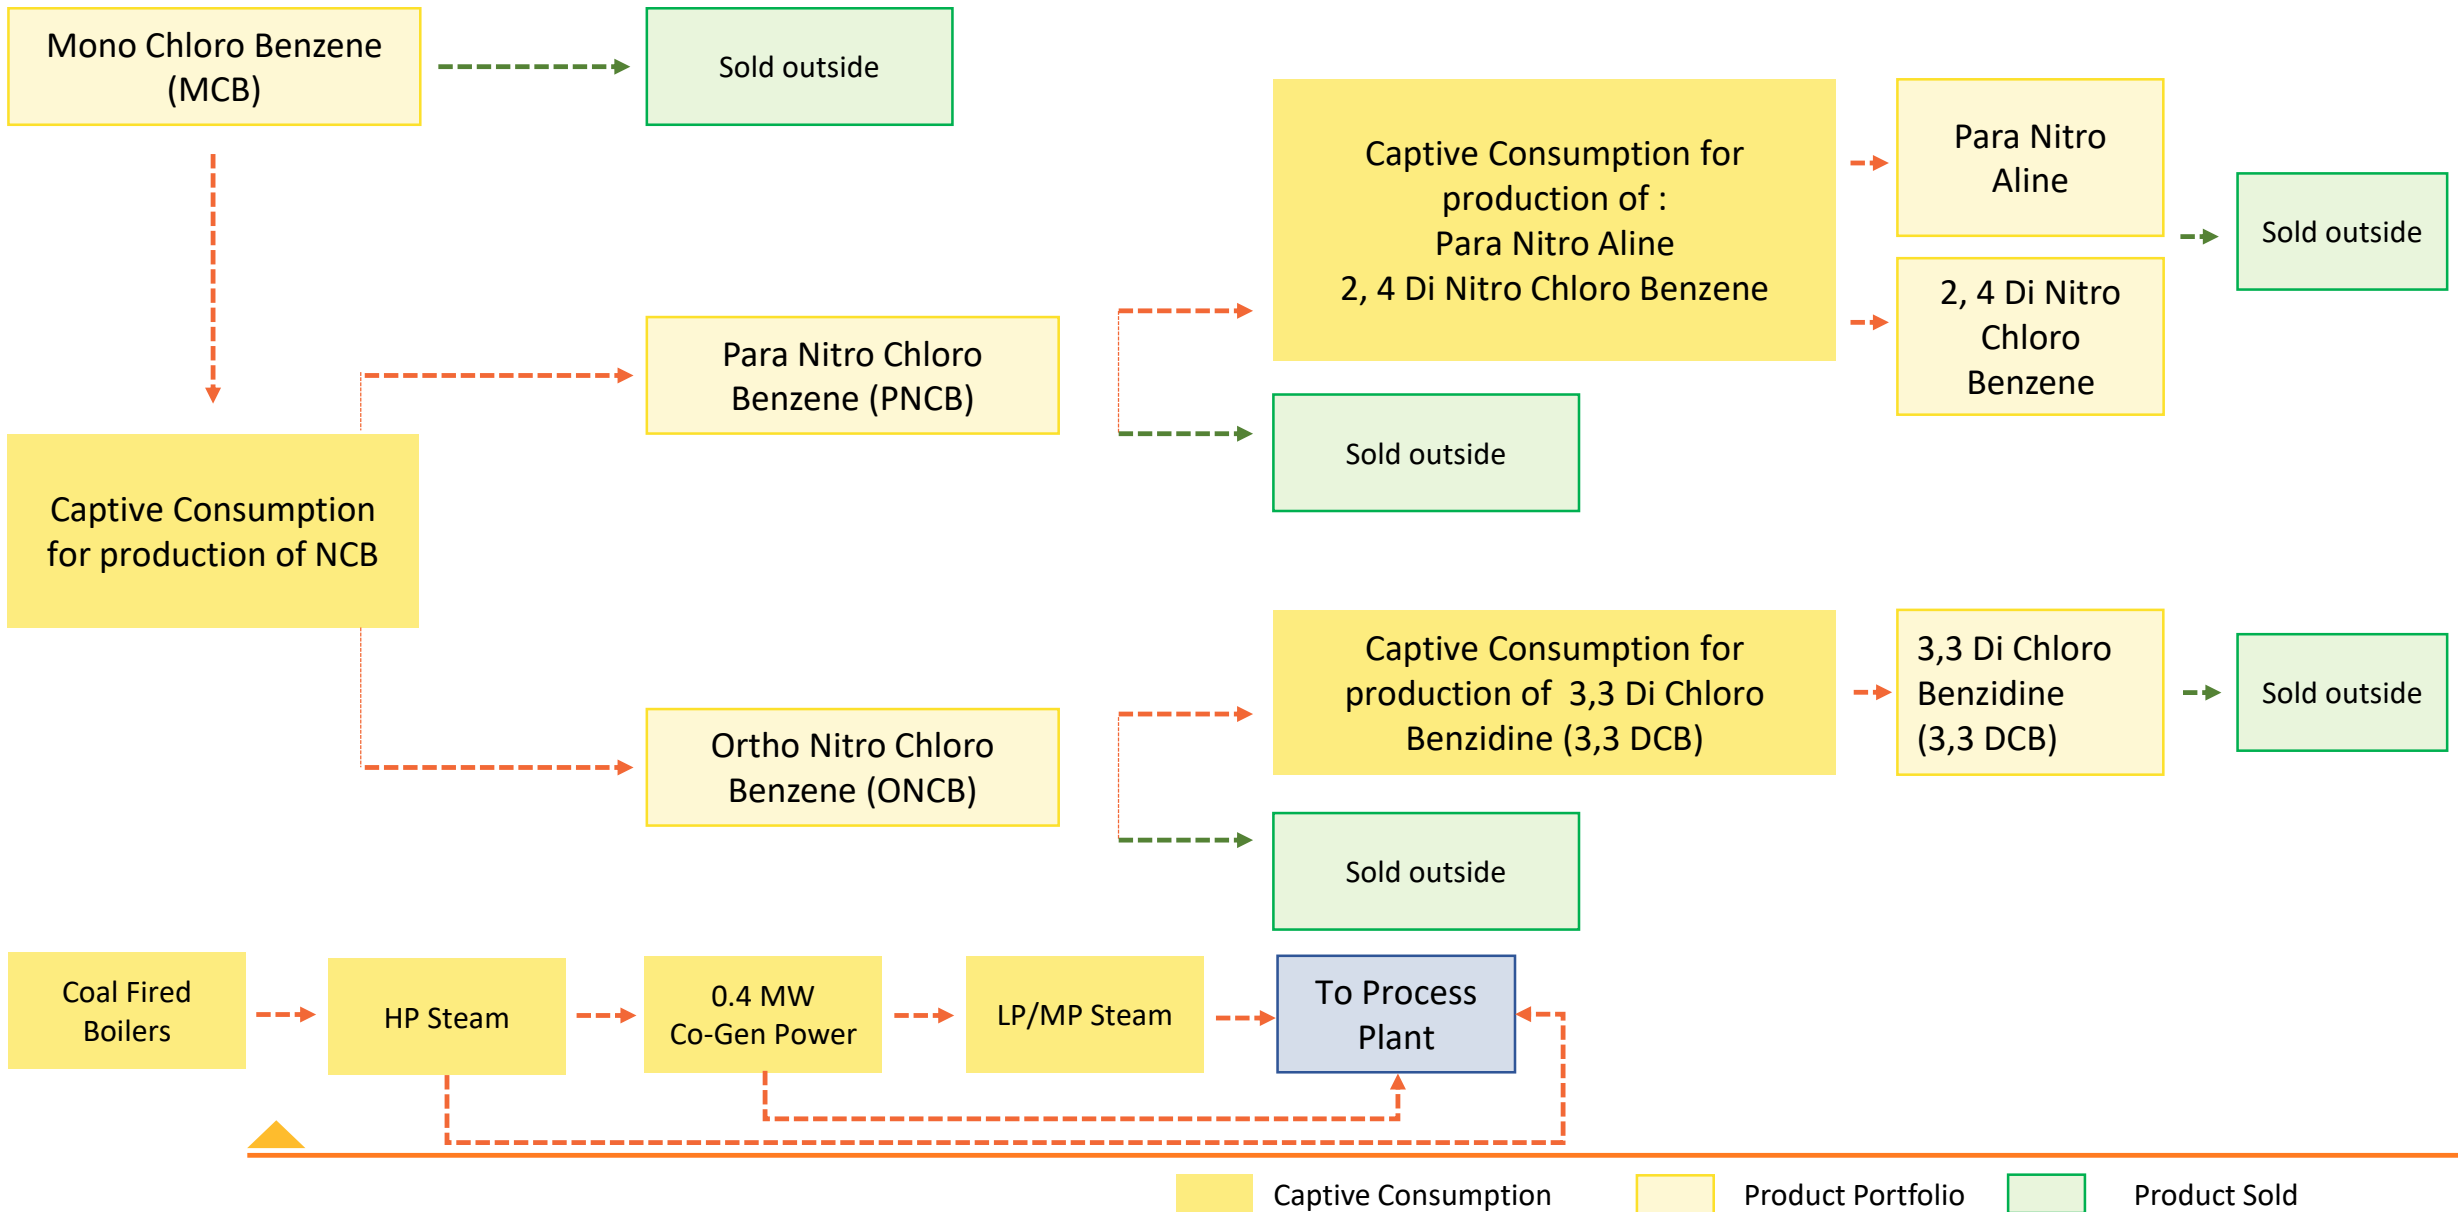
Mono Chloro Benzene (MCB)

Sold outside

Captive Consumption for production of : Para Nitro Aline 2, 4 Di Nitro Chloro Benzene

Para Nitro Aline

2, 4 Di Nitro Chloro Benzene

Sold outside

Para Nitro Chloro Benzene (PNCB)

Sold outside

Captive Consumption for production of NCB

Captive Consumption for production of 3,3 Di Chloro Benzidine (3,3 DCB)

3,3 Di Chloro Benzidine (3,3 DCB)

Sold outside

Ortho Nitro Chloro Benzene (ONCB)

Sold outside

Coal Fired Boilers

HP Steam

0.4 MW Co-Gen Power

LP/MP Steam

To Process Plant

Captive Consumption

Product Portfolio

Product Sold